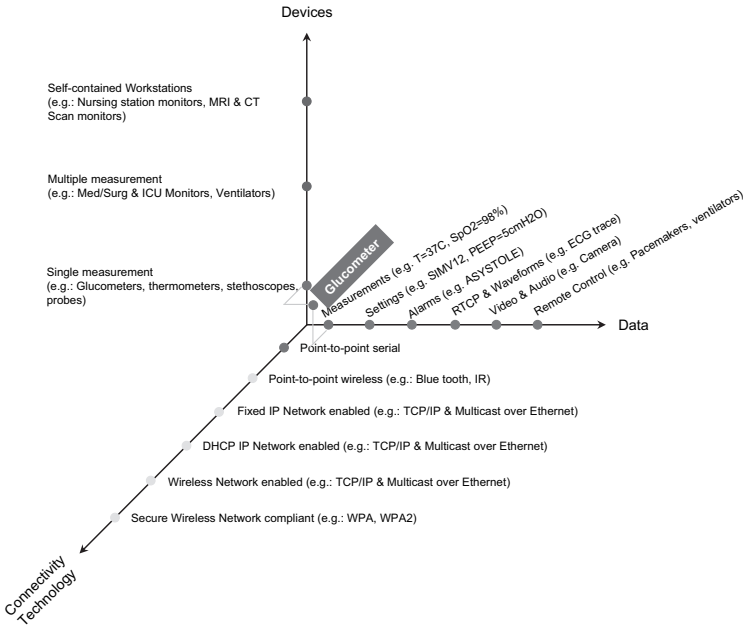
Devices

Self-contained Workstations
(e.g.: Nursing station monitors, MRI & CT Scan monitors)

Multiple measurement
(e.g.: Med/Surg & ICU Monitors, Ventilators)

Single measurement
(e.g.: Glucometers, thermometers, stethoscopes, probes)

Glucometer

Measurements (e.g. T=37C, SpO2=98%)
Settings (e.g. SIMV12, PEEP=5cmH2O)
Alarms (e.g. ASYSTOLE)
RTCP & Waveforms (e.g. ECG trace)
Video & Audio (e.g. Camera)
Remote Control (e.g. Pacemakers, ventilators)

Data

Point-to-point serial
Point-to-point wireless (e.g.: Blue tooth, IR)
Fixed IP Network enabled (e.g.: TCP/IP & Multicast over Ethernet)
DHCP IP Network enabled (e.g.: TCP/IP & Multicast over Ethernet)
Wireless Network enabled (e.g.: TCP/IP & Multicast over Ethernet)
Secure Wireless Network compliant (e.g.: WPA, WPA2)

Connectivity Technology